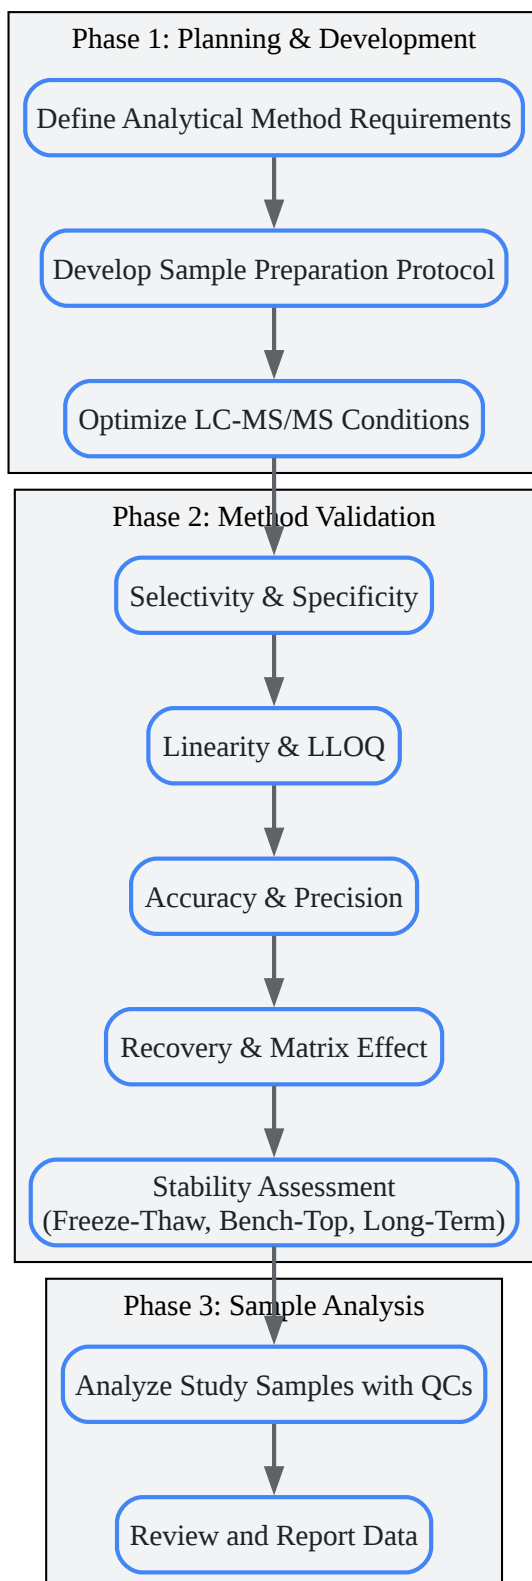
Phase 1: Planning & Development

Define Analytical Method Requirements

Develop Sample Preparation Protocol

Optimize LC-MS/MS Conditions

Phase 2: Method Validation

Selectivity & Specificity

Linearity & LLOQ

Accuracy & Precision

Recovery & Matrix Effect

Stability Assessment (Freeze-Thaw, Bench-Top, Long-Term)

Phase 3: Sample Analysis

Analyze Study Samples with QCs

Review and Report Data